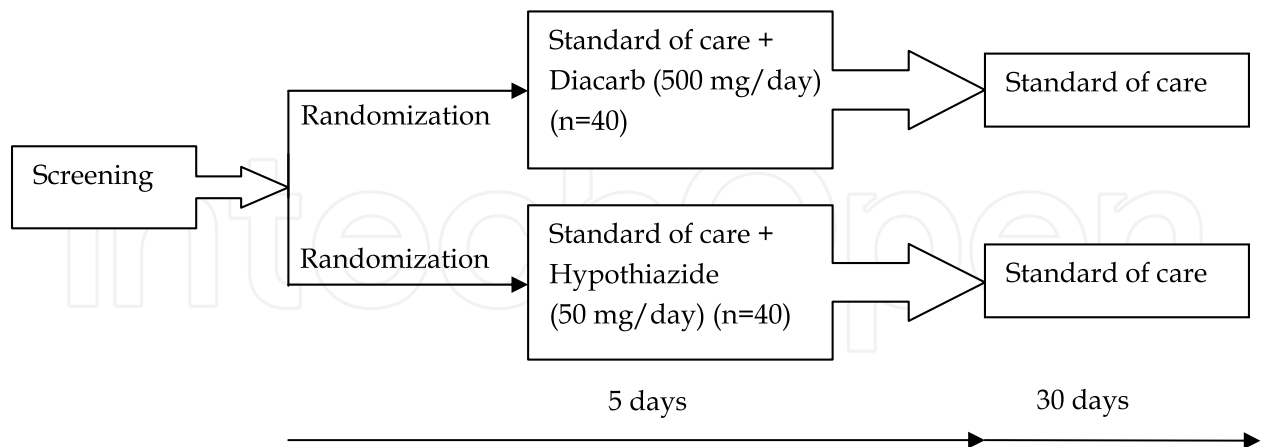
Screening

Randomization

Standard of care + Diacarb (500 mg/day) (n=40)

Standard of care

Randomization

Standard of care + Hypothiazide (50 mg/day) (n=40)

Standard of care

5 days

30 days

intechopen